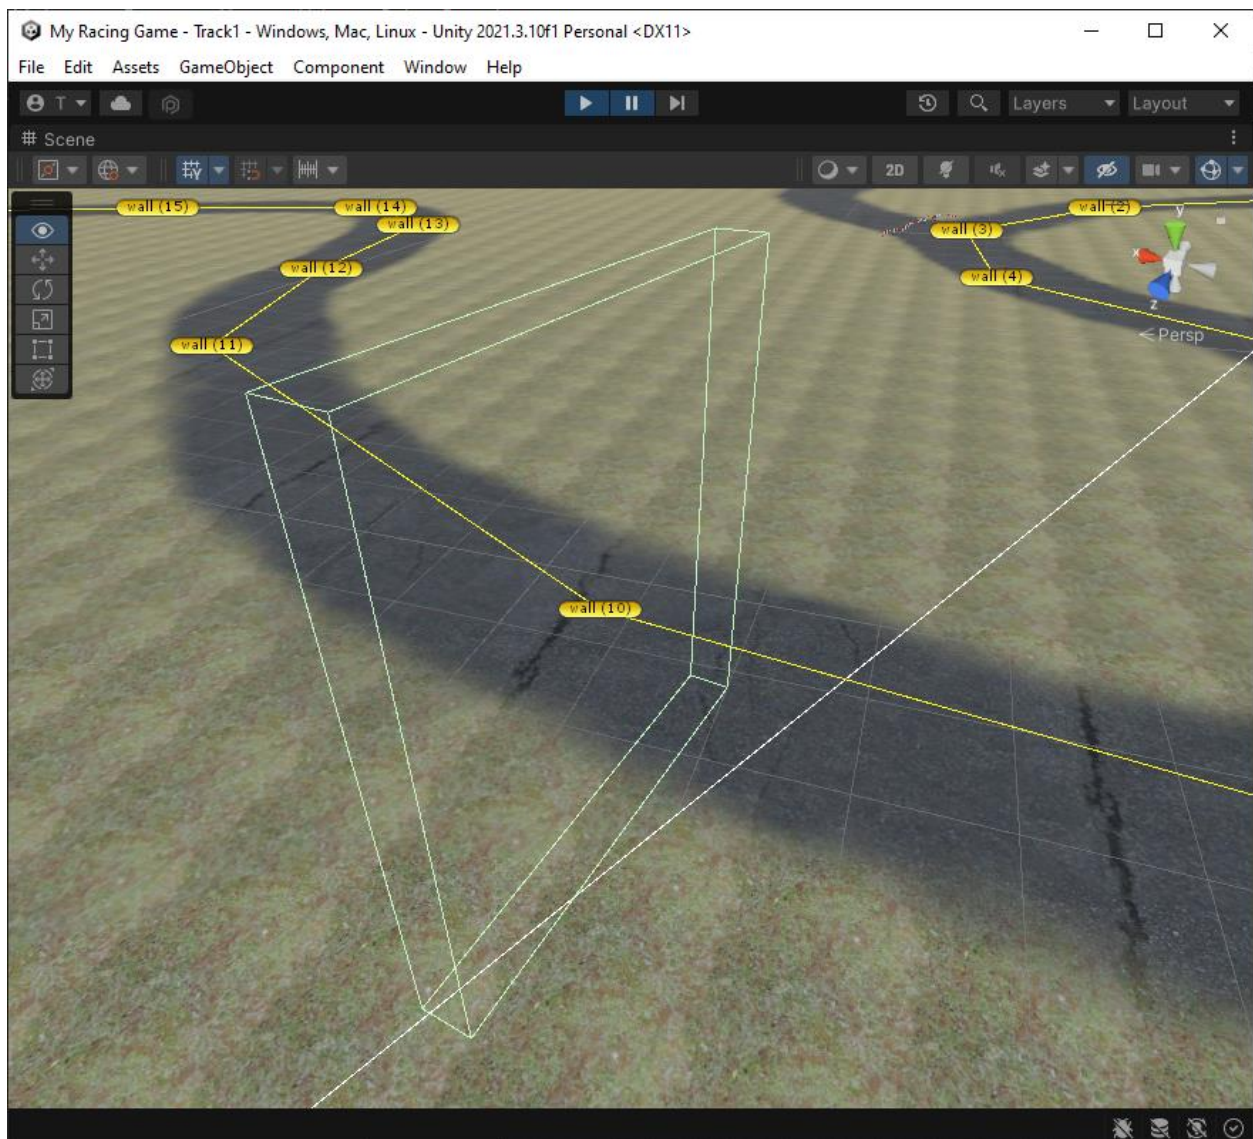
My Racing Game - Track1 - Windows, Mac, Linux - Unity 2021.3.10f1 Personal <DX11>

File Edit Assets GameObject Component Window Help

T

Layers Layout

# Scene

2D

wall (15) wall (14) wall (13) wall (12) wall (11) wall (10) wall (3) wall (2) wall (4)

y
x
z
< Persp